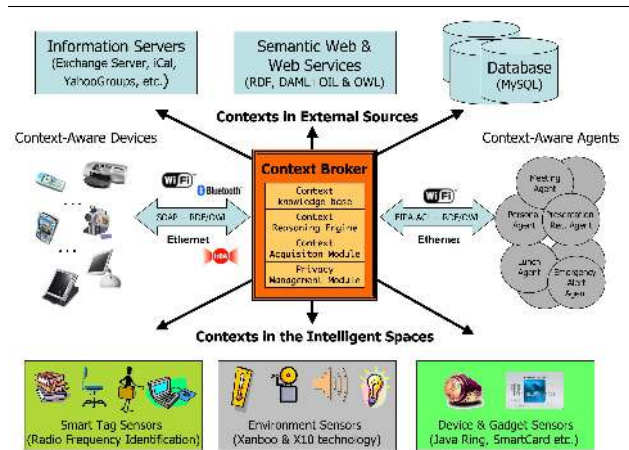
Information Servers
(Exchange Server, iCal, YahooGroups, etc.)

Semantic Web & Web Services
(RDF, DAML+OIL & OWL)

Database
(MySQL)

Contexts in External Sources

Context-Aware Devices

Context-Aware Agents

WiFi

Bluetooth

SOAP + RDF/OWL

Ethernet

IrDA

Context Broker

Context Knowledge base

Context Reasoning Engine

Context Acquisition Module

Privacy Management Module

WiFi

FIPA ACL + RDF/OWL

Ethernet

Meeting Agent

Personal Agent

Presentation Rec. Agent

Lunch Agent

Emergency Alert Agent

Contexts in the Intelligent Spaces

Smart Tag Sensors
(Radio Frequency Identification)

Environment Sensors
(Xanboo & X10 technology)

Device & Gadget Sensors
(Java Ring, SmartCard etc.)